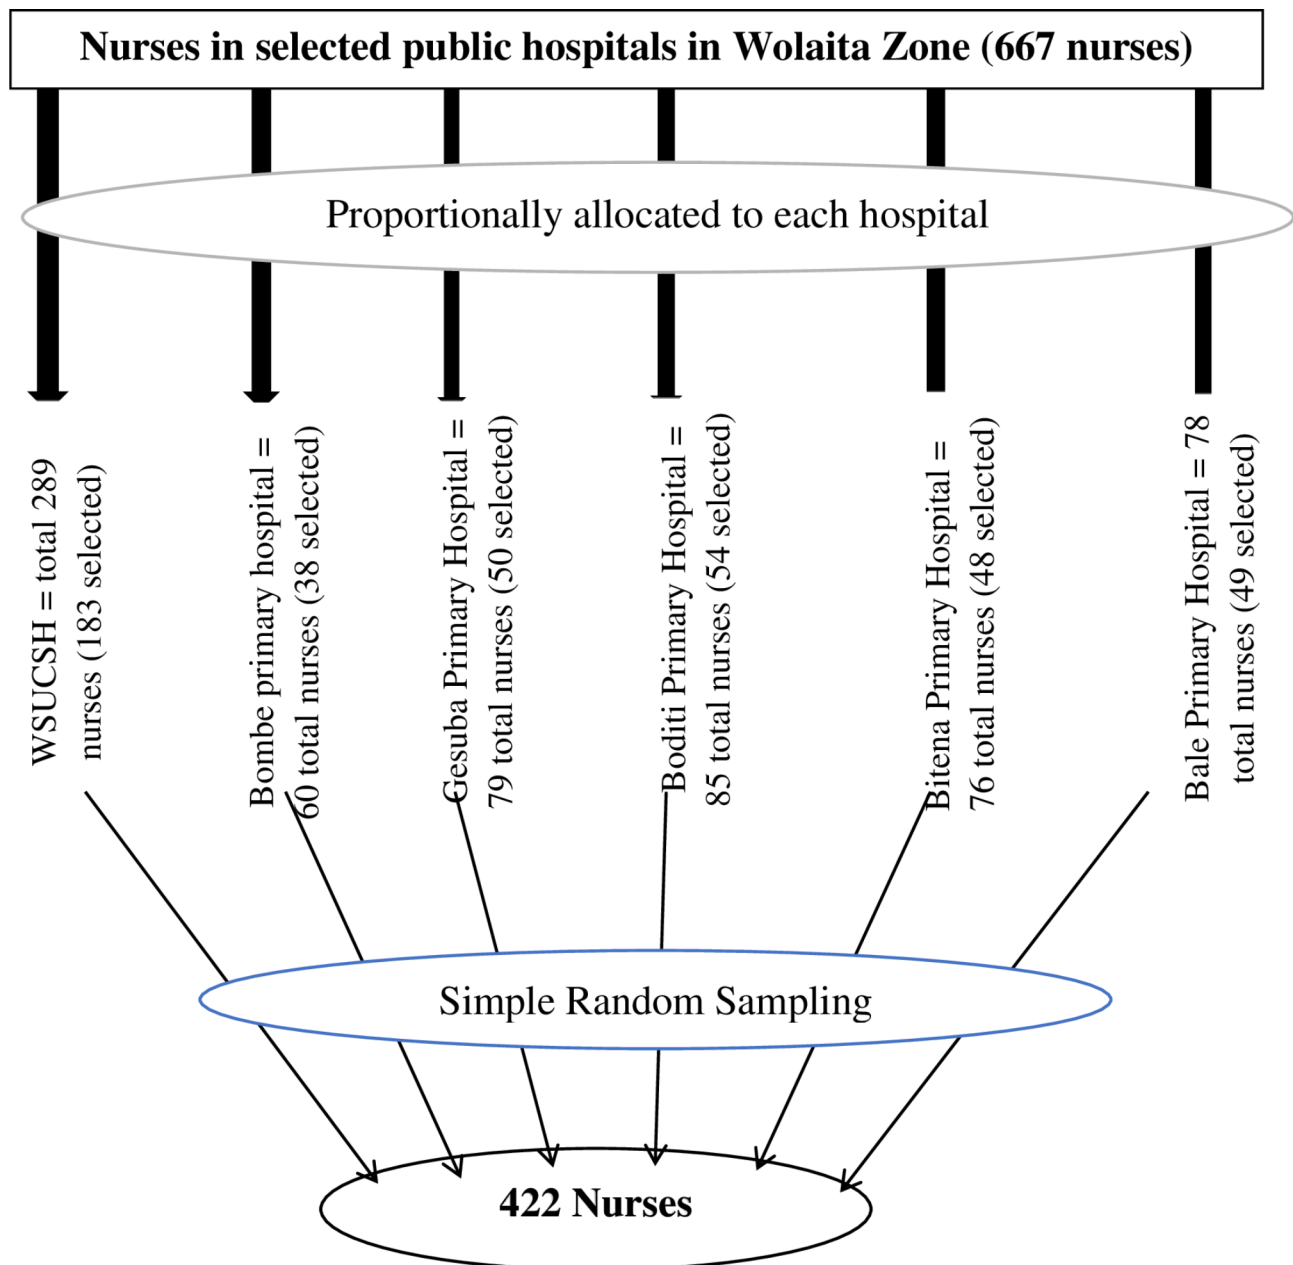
Nurses in selected public hospitals in Wolaita Zone (667 nurses)

Proportionally allocated to each hospital

WSUCSH = total 289 nurses (183 selected)

Bombe primary hospital = 60 total nurses (38 selected)

Gesuba Primary Hospital = 79 total nurses (50 selected)

Boditi Primary Hospital = 85 total nurses (54 selected)

Bitena Primary Hospital = 76 total nurses (48 selected)

Bale Primary Hospital = 78 total nurses (49 selected)

Simple Random Sampling

422 Nurses